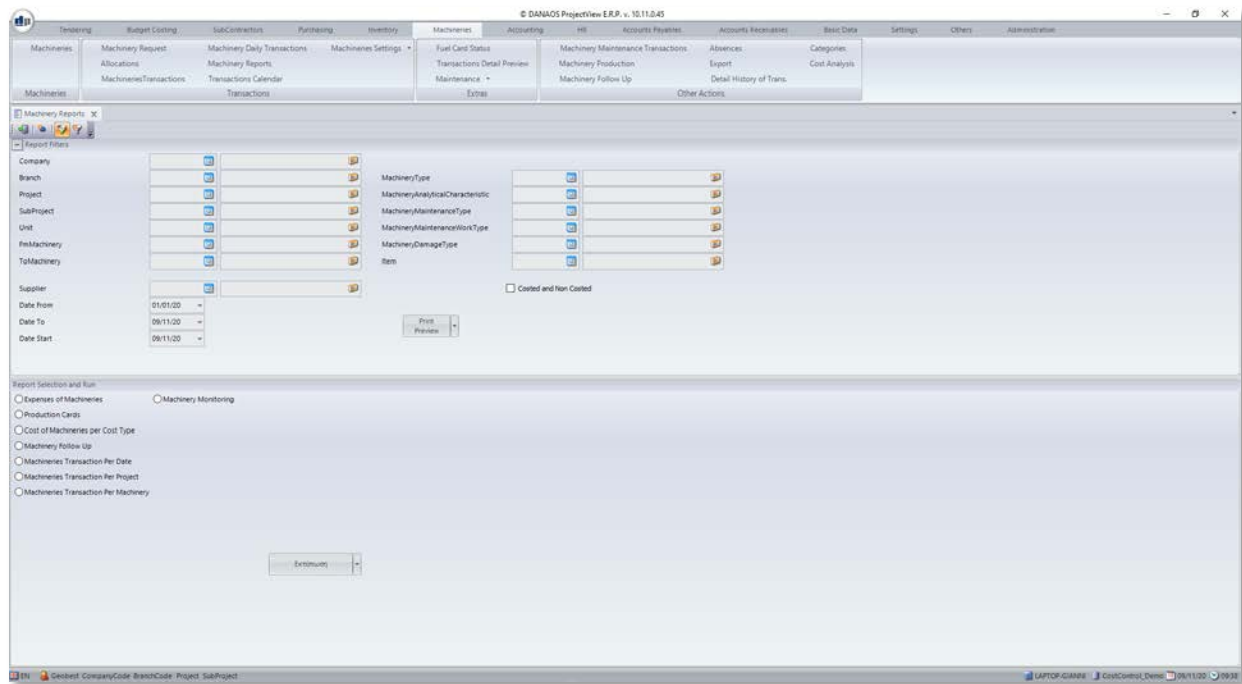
© DANAOS ProjectView E.R.P. v. 10.11.0.45

Tendering | Budget Costing | SubContractors | Purchasing | Inventory | Machineries | Accounting | HR | Accounts Payables | Accounts Receivables | Basic Data | Settings | Others | Administration

Machineries
Machineries

Machinery Request
Allocations
MachineriesTransactions
Machinery Daily Transactions
Machinery Reports
Transactions Calendar
Machineries Settings
Transactions

Fuel Card Status
Transactions Detail Preview
Maintenance
Extras

Machinery Maintenance Transactions
Machinery Production
Machinery Follow Up
Absences
Export
Detail History of Trans.
Categories
Cost Analysis
Other Actions

Machinery Reports X

Report Filters

Company
Branch
Project
SubProject
Unit
FmMachinery
ToMachinery

MachineryType
MachineryAnalyticalCharacteristic
MachineryMaintenanceType
MachineryMaintenanceWorkType
MachineryDamageType
Item

Supplier
Costed and Non Costed
Date From 01/01/20
Date To 09/11/20
Date Start 09/11/20

Print Preview

Report Selection and Run
Expenses of Machineries
Machinery Monitoring
Production Cards
Cost of Machineries per Cost Type
Machinery Follow Up
Machineries Transaction Per Date
Machineries Transaction Per Project
Machineries Transaction Per Machinery

Εκτύπωση

EN Geobest CompanyCode BranchCode Project SubProject
LAPTOP-GIANNI CostControl_Demo 09/11/20 09:38